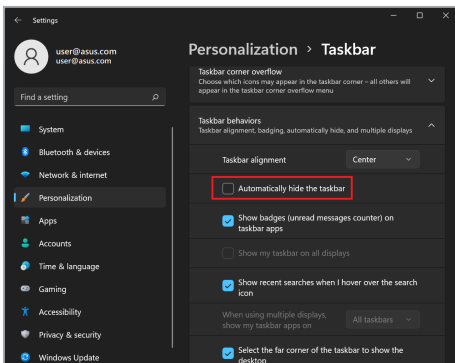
Settings

user@asus.com
user@asus.com

Find a setting

System
Bluetooth & devices
Network & internet
Personalization
Apps
Accounts
Time & language
Gaming
Accessibility
Privacy & security
Windows Update

Personalization > Taskbar

Taskbar corner overflow
Choose which icons may appear in the taskbar corner – all others will appear in the taskbar corner overflow menu

Taskbar behaviors
Taskbar alignment, badging, automatically hide, and multiple displays

Taskbar alignment
Center

Automatically hide the taskbar

Show badges (unread messages counter) on taskbar apps

Show my taskbar on all displays

Show recent searches when I hover over the search icon

When using multiple displays, show my taskbar apps on
All taskbars

Select the far corner of the taskbar to show the desktop